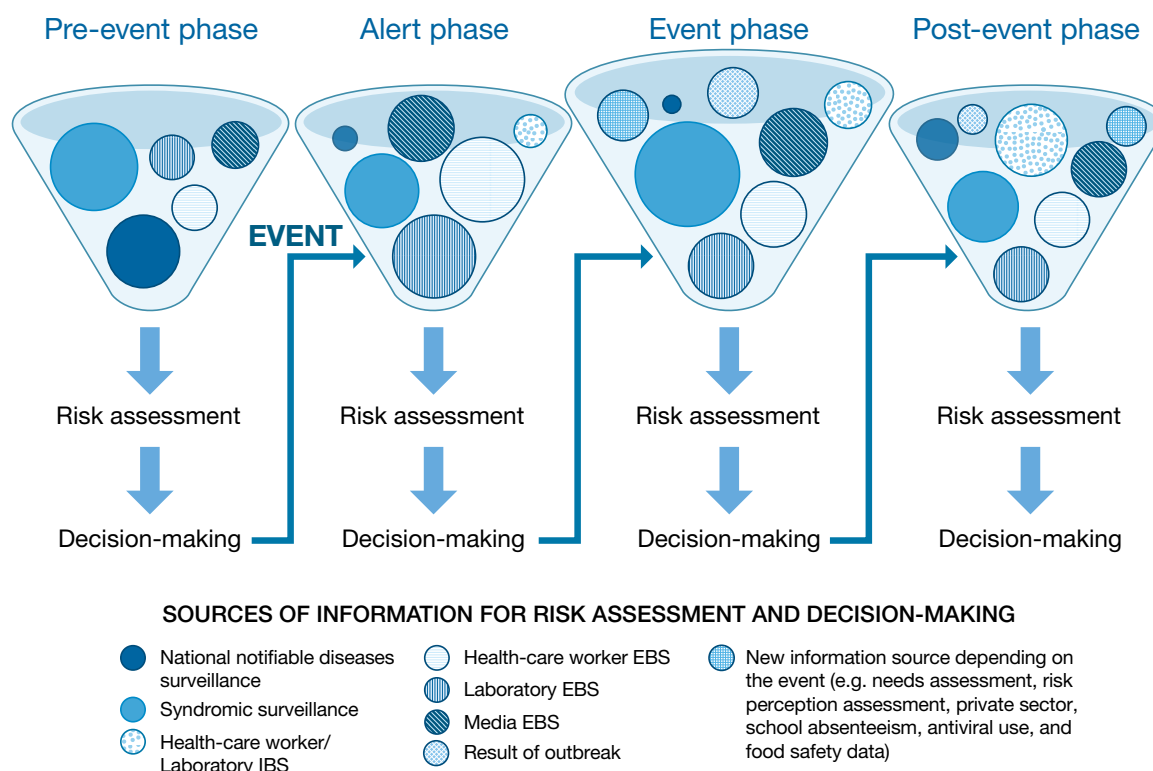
Pre-event phase

Alert phase

Event phase

Post-event phase

EVENT

Risk assessment

Decision-making

Risk assessment

Decision-making

Risk assessment

Decision-making

Risk assessment

Decision-making

SOURCES OF INFORMATION FOR RISK ASSESSMENT AND DECISION-MAKING

National notifiable diseases surveillance

Syndromic surveillance

Health-care worker/ Laboratory IBS

Health-care worker EBS

Laboratory EBS

Media EBS

Result of outbreak

New information source depending on the event (e.g. needs assessment, risk perception assessment, private sector, school absenteeism, antiviral use, and food safety data)